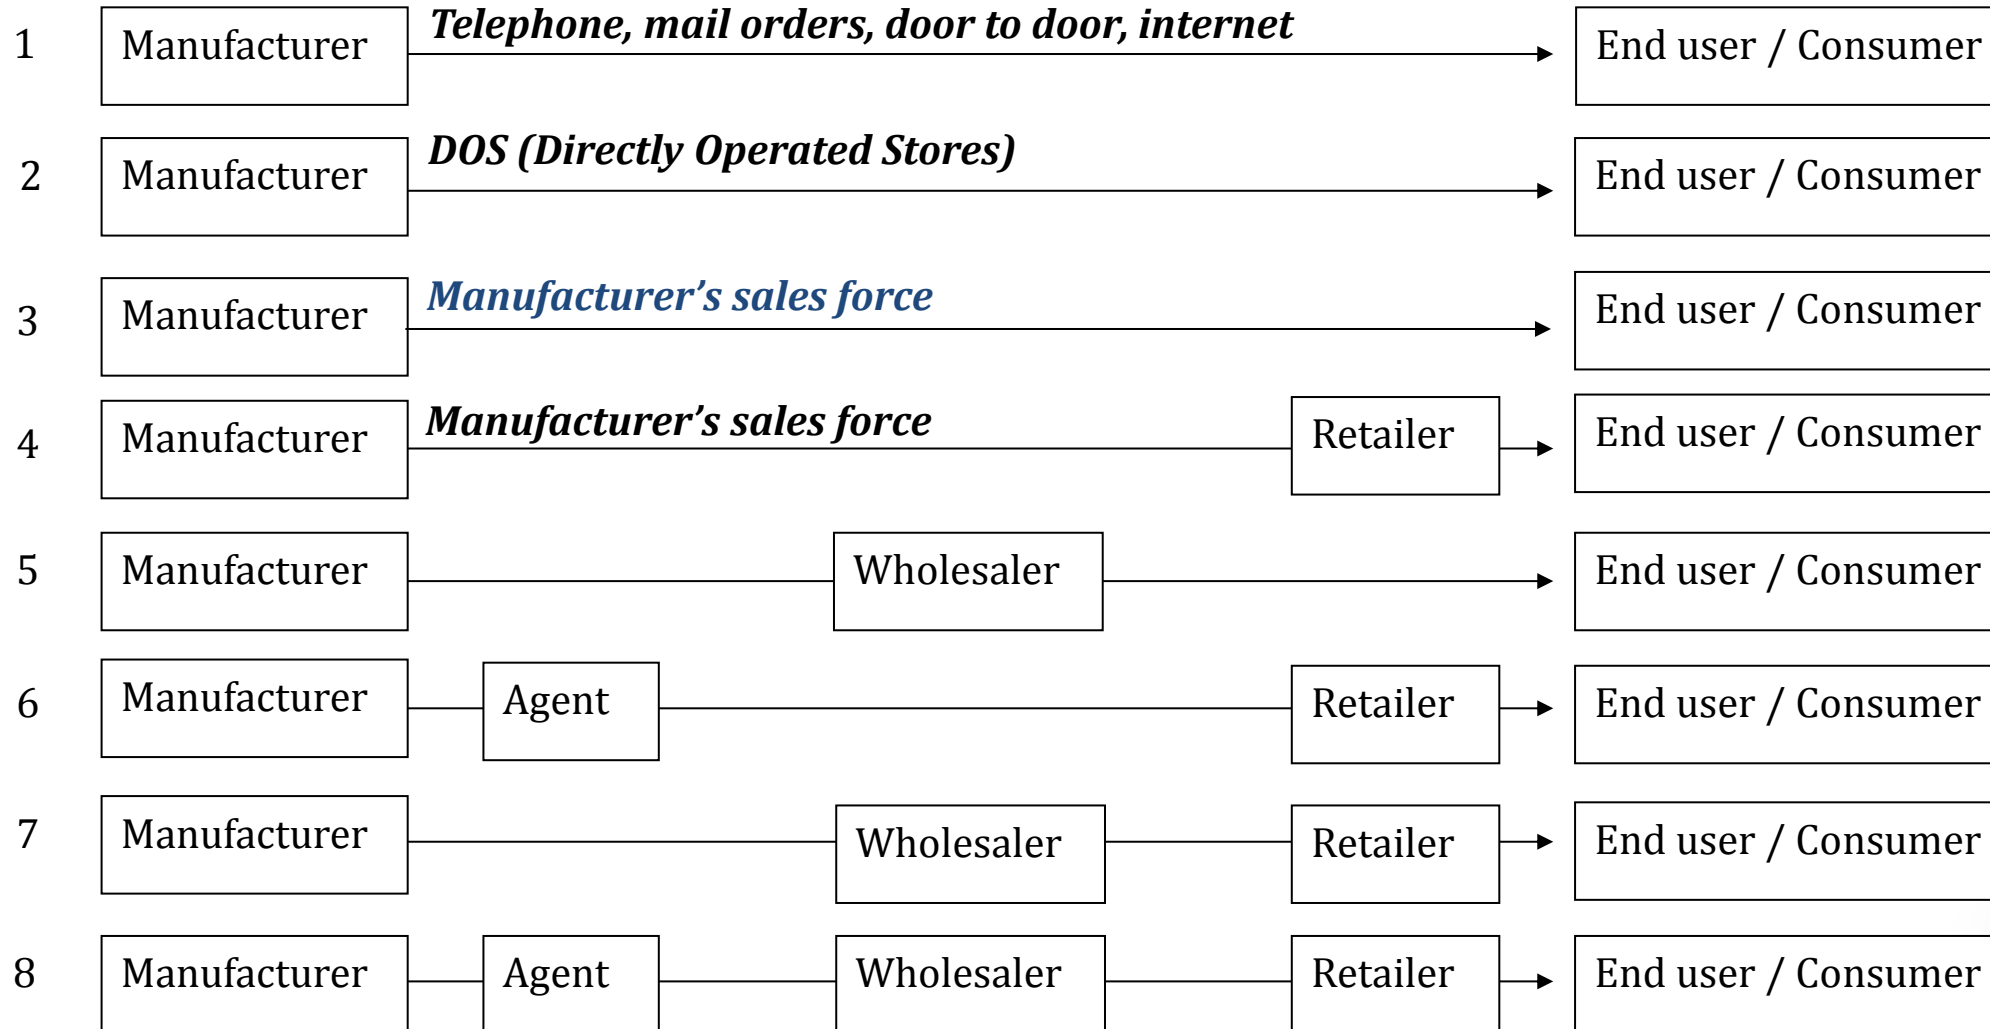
1 Manufacturer *Telephone, mail orders, door to door, internet* End user / Consumer

2 Manufacturer *DOS (Directly Operated Stores)* End user / Consumer

3 Manufacturer *Manufacturer's sales force* End user / Consumer

4 Manufacturer *Manufacturer's sales force* Retailer End user / Consumer

5 Manufacturer Wholesaler End user / Consumer

6 Manufacturer Agent Retailer End user / Consumer

7 Manufacturer Wholesaler Retailer End user / Consumer

8 Manufacturer Agent Wholesaler Retailer End user / Consumer